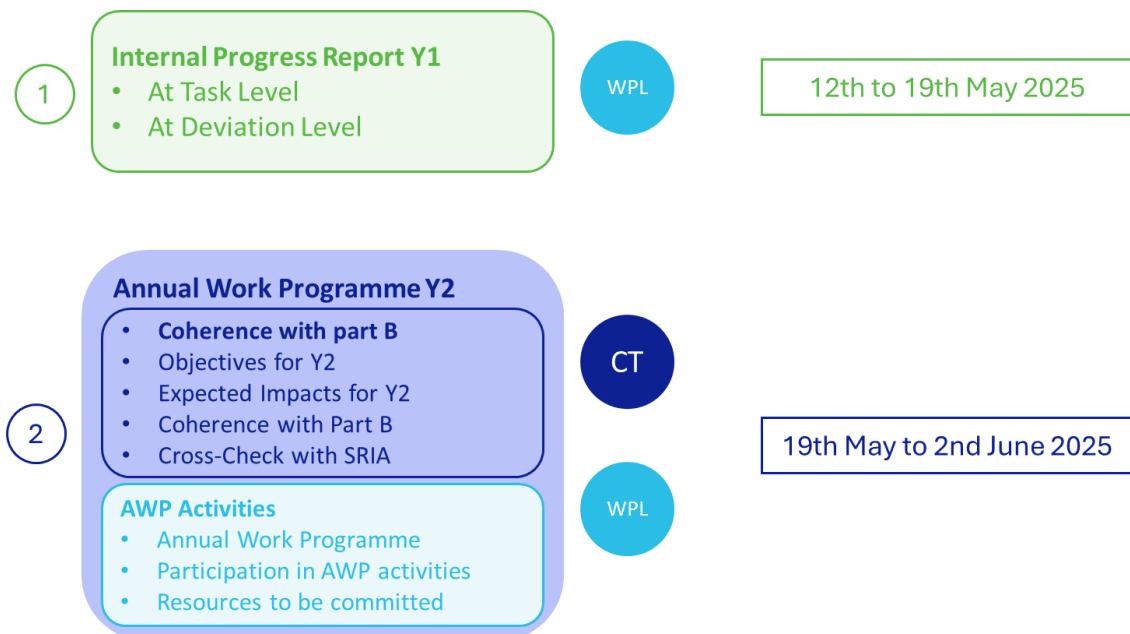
1

Internal Progress Report Y1
• At Task Level
• At Deviation Level

WPL

12th to 19th May 2025

2

Annual Work Programme Y2
• Coherence with part B
• Objectives for Y2
• Expected Impacts for Y2
• Coherence with Part B
• Cross-Check with SRIA

AWP Activities
• Annual Work Programme
• Participation in AWP activities
• Resources to be committed

CT

WPL

19th May to 2nd June 2025